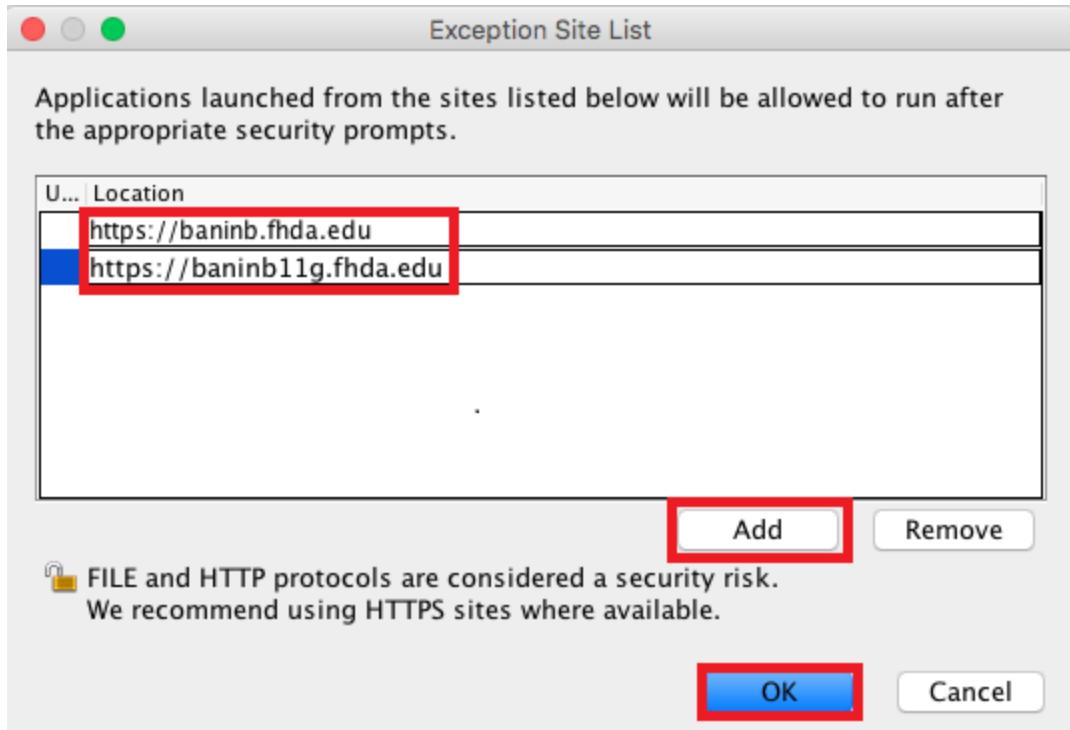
Exception Site List

Applications launched from the sites listed below will be allowed to run after the appropriate security prompts.

| U... | Location |
|---|---|
| | https://baninb.fhda.edu |
| | https://baninb11g.fhda.edu |

Add Remove

FILE and HTTP protocols are considered a security risk.
We recommend using HTTPS sites where available.

OK Cancel